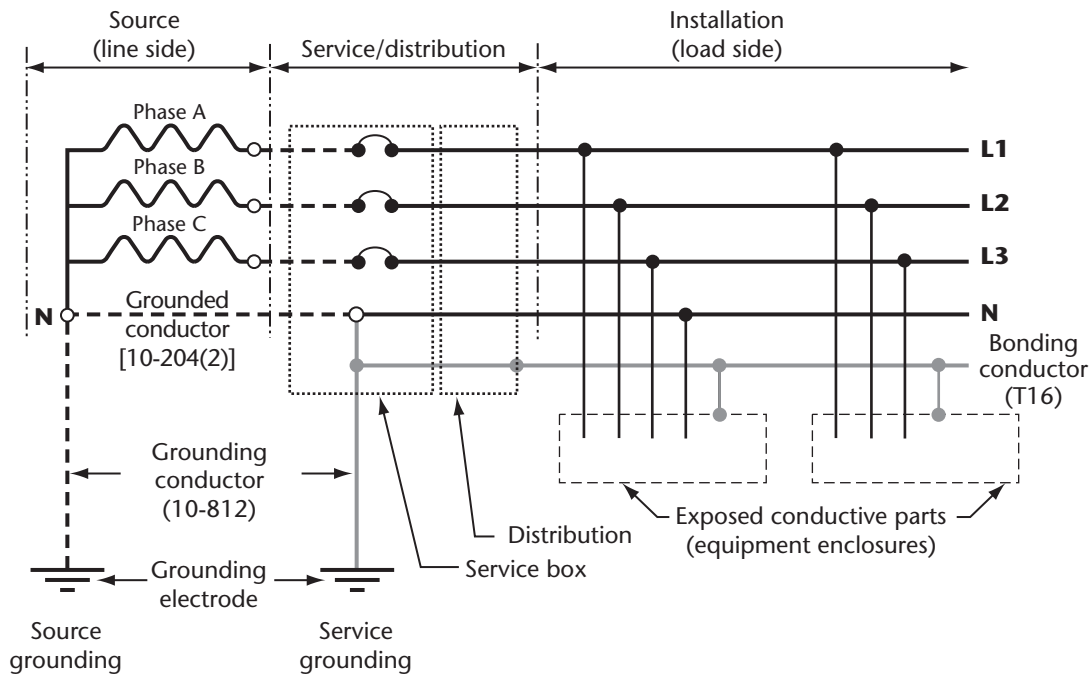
Source (line side)

Service/distribution

Installation (load side)

Phase A

Phase B

Phase C

L1

L2

L3

N

Grounded conductor [10-204(2)]

N

Bonding conductor (T16)

Grounding conductor (10-812)

Distribution

Exposed conductive parts (equipment enclosures)

Service box

Grounding electrode

Source grounding

Service grounding